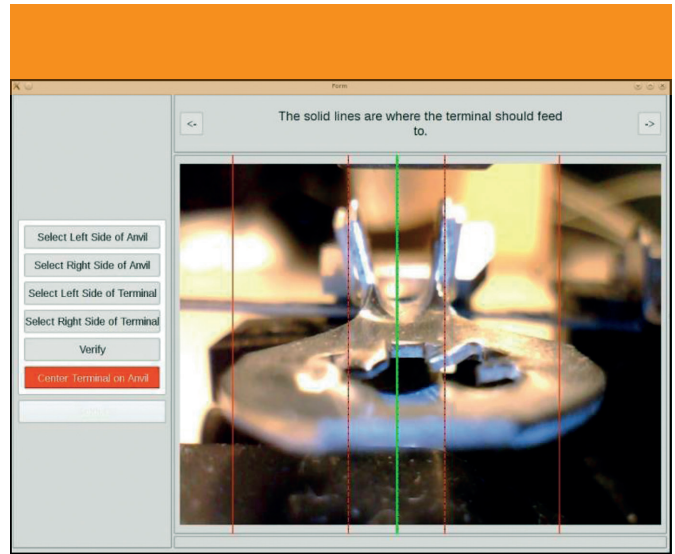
Form

<-

The solid lines are where the terminal should feed to.

->

Select Left Side of Anvil

Select Right Side of Anvil

Select Left Side of Terminal

Select Right Side of Terminal

Verify

Center Terminal on Anvil

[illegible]